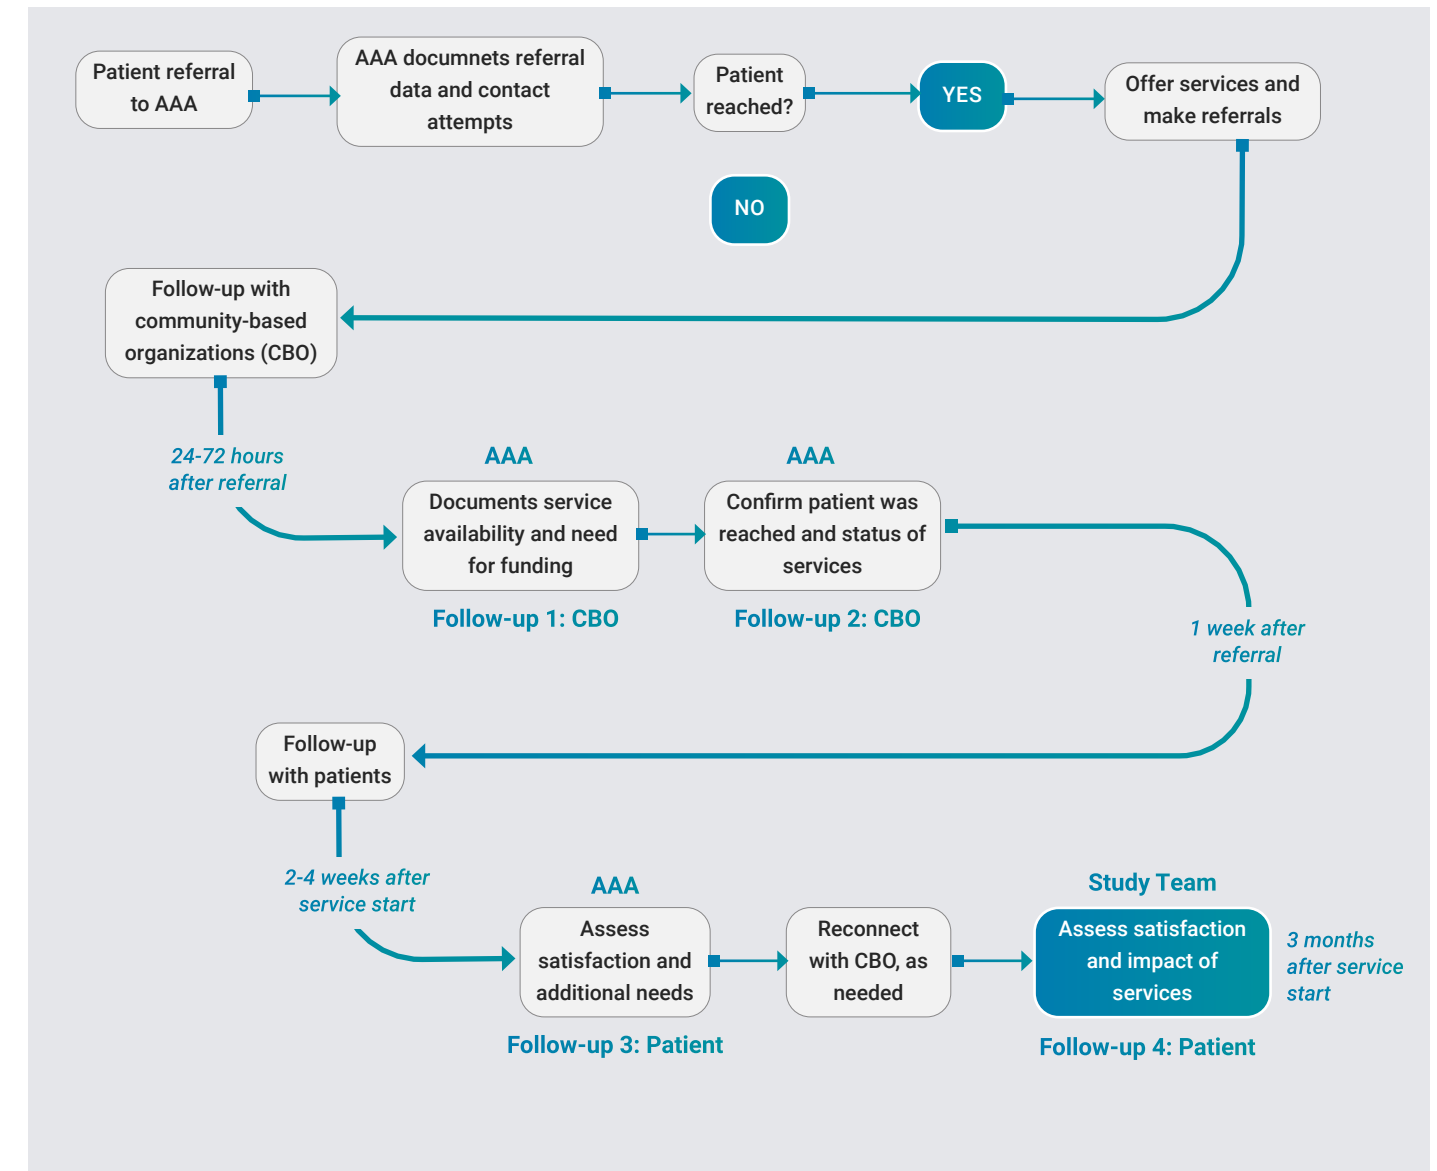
Patient referral to AAA

AAA documnets referral data and contact attempts

Patient reached?

YES

Offer services and make referrals

NO

Follow-up with community-based organizations (CBO)

24-72 hours after referral

AAA

Documents service availability and need for funding

Follow-up 1: CBO

AAA

Confirm patient was reached and status of services

Follow-up 2: CBO

1 week after referral

Follow-up with patients

2-4 weeks after service start

AAA

Assess satisfaction and additional needs

Follow-up 3: Patient

Reconnect with CBO, as needed

Study Team

Assess satisfaction and impact of services

Follow-up 4: Patient

3 months after service start